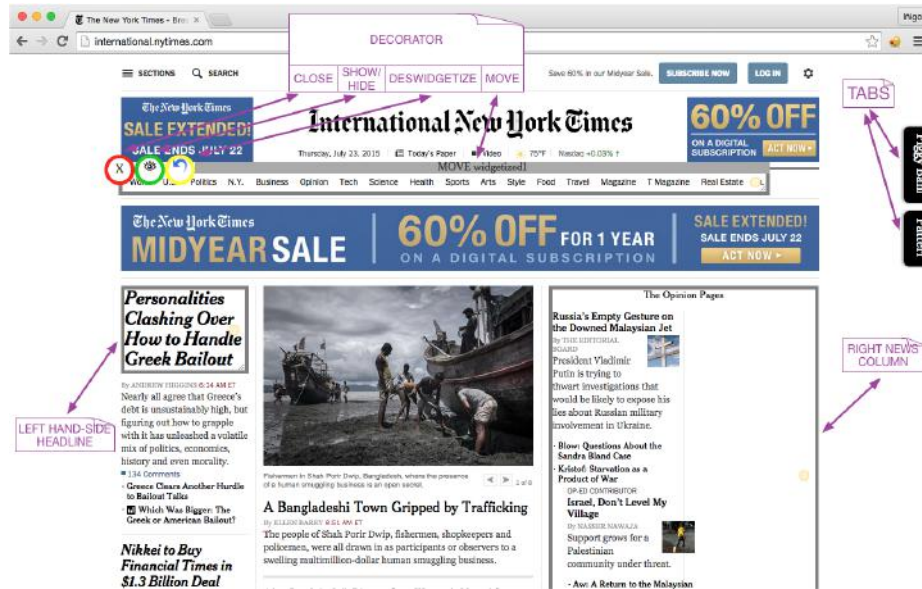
The New York Times - Bre ×

international.nytimes.com

DECORATOR

CLOSE | SHOW/ HIDE | DESWIDGETIZE | MOVE

SECTIONS SEARCH

Save 60% in our Midyear Sale. SUBSCRIBE NOW LOG IN

TABS

The New York Times SALE EXTENDED! SALE ENDS JULY 22

International New York Times

Thursday, July 23, 2015 Today's Paper Video 75°F Nasdaq +0.08%

60% OFF ON A DIGITAL SUBSCRIPTION ACT NOW

MOVE widgetized1

World U.S. Politics N.Y. Business Opinion Tech Science Health Sports Arts Style Food Travel Magazine T Magazine Real Estate

X

The New York Times MIDYEAR SALE | 60% OFF FOR 1 YEAR ON A DIGITAL SUBSCRIPTION | SALE EXTENDED! SALE ENDS JULY 22 ACT NOW

Personalities Clashing Over How to Handle Greek Bailout

By ANDREW HIGGINS 6:14 AM ET

Nearly all agree that Greece's debt is unsustainably high, but figuring out how to grapple with it has unleashed a volatile mix of politics, economics, history and even morality.

134 Comments

• Greece Clears Another Hurdle to Bailout Talks

• Which Was Bigger: The Greek or American Bailout?

Nikkei to Buy Financial Times in $1.3 Billion Deal

LEFT HAND-SIDE HEADLINE

Fishermen in Shah Porir Dwip, Bangladesh, where the presence of a human smuggling business is an open secret.

1 of 8

A Bangladeshi Town Gripped by Trafficking

By ELLEN BARRY 6:01 AM ET

The people of Shah Porir Dwip, fishermen, shopkeepers and policemen, were all drawn in as participants or observers to a swelling multimillion-dollar human smuggling business.

The Opinion Pages

Russia's Empty Gesture on the Downed Malaysian Jet

By THE EDITORIAL BOARD

President Vladimir Putin is trying to thwart investigations that would be likely to expose his lies about Russian military involvement in Ukraine.

• Blow: Questions About the Sandra Bland Case

• Kristof: Starvation as a Product of War

OP-ED CONTRIBUTOR

Israel, Don't Level My Village

By NASSER NAWAJA

Support grows for a Palestinian community under threat.

• Aw: A Return to the Malaysian

RIGHT NEWS COLUMN

Page Bank

Patch